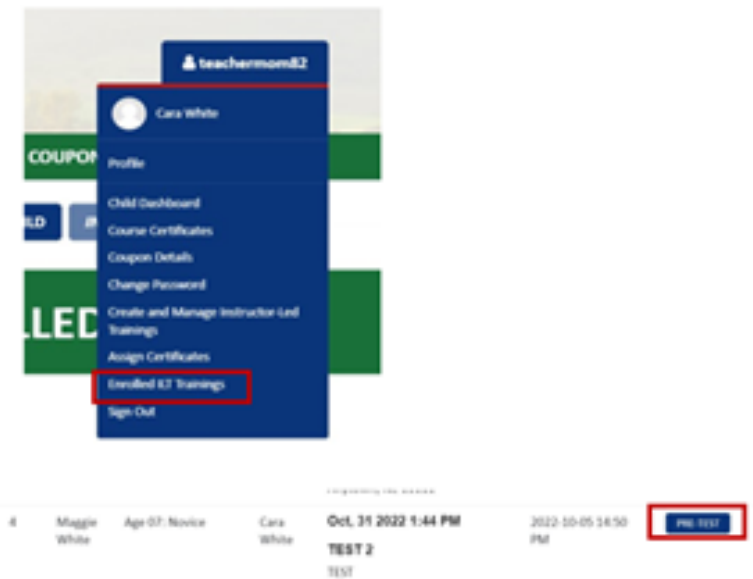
teachermom82

Cara White

COUPON

Profile

Child Dashboard

Course Certificates

Coupon Details

Change Password

Create and Manage Instructor Led Trainings

Assign Certificates

Enrolled ILT Trainings

Sign Out

LD

LLED

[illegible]

| 4 | Maggie White | Age 07: Novice | Cara White | Oct, 31 2022 1:44 PM TEST 2 TEST | 2022-10-05 14:50 PM | PRE-TEST |